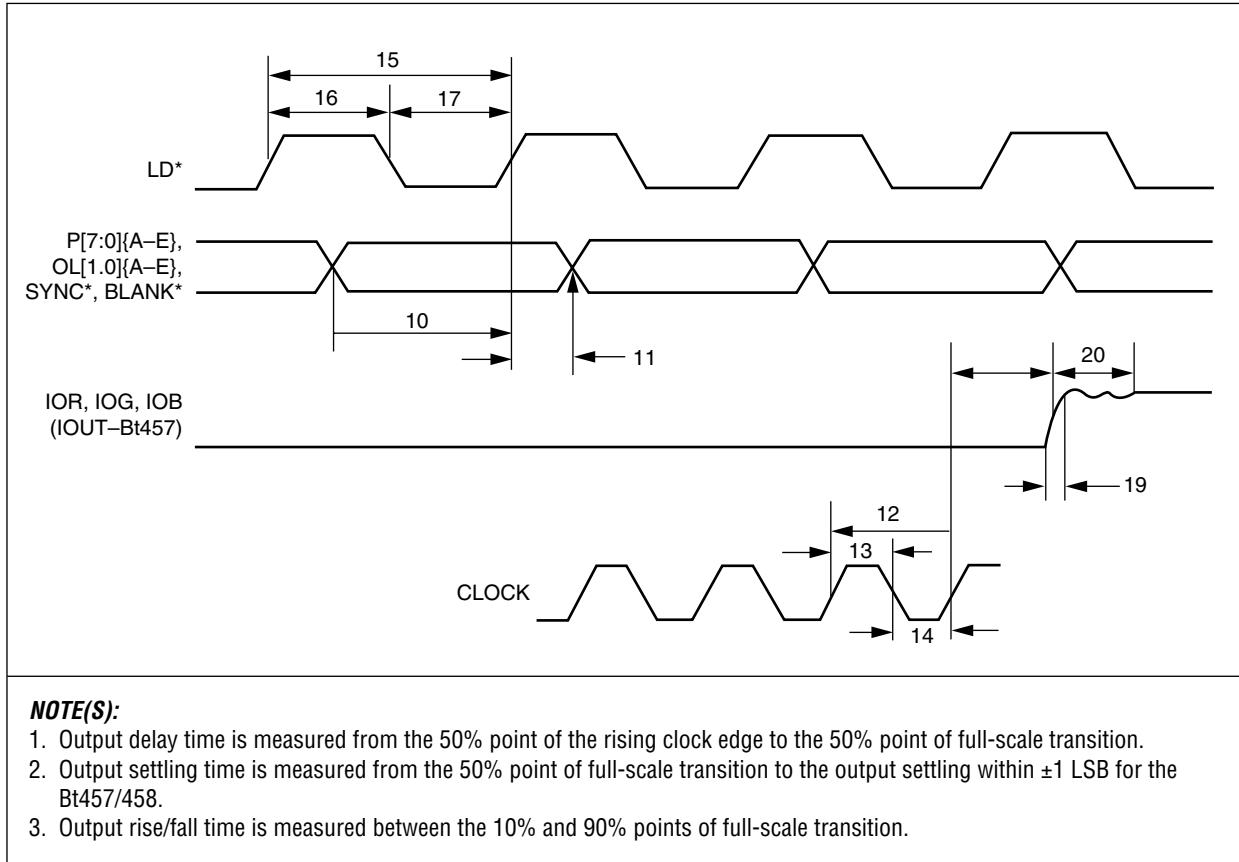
15

16

17

LD*

P[7:0]{A–E},
OL[1.0]{A–E},
SYNC*, BLANK*

10

11

20

IOR, IOG, IOB
(IOUT–Bt457)

19

12

13

CLOCK

14

***NOTE(S):***
1. Output delay time is measured from the 50% point of the rising clock edge to the 50% point of full-scale transition.
2. Output settling time is measured from the 50% point of full-scale transition to the output settling within ±1 LSB for the Bt457/458.
3. Output rise/fall time is measured between the 10% and 90% points of full-scale transition.